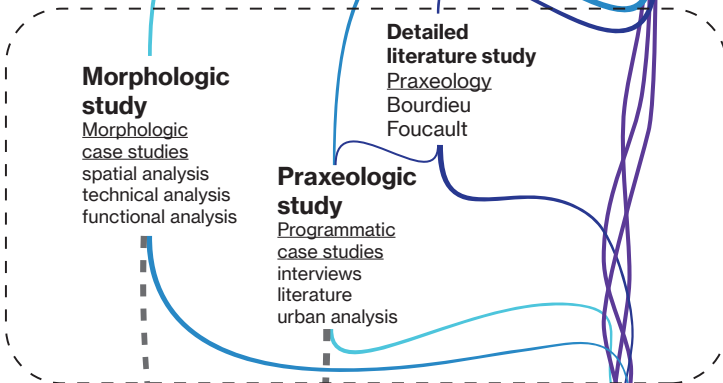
Detailed literature study
Praxeology
Bourdieu
Foucault

Morphologic study
Morphologic case studies
spatial analysis
technical analysis
functional analysis

Praxeologic study
Programmatic case studies
interviews
literature
urban analysis